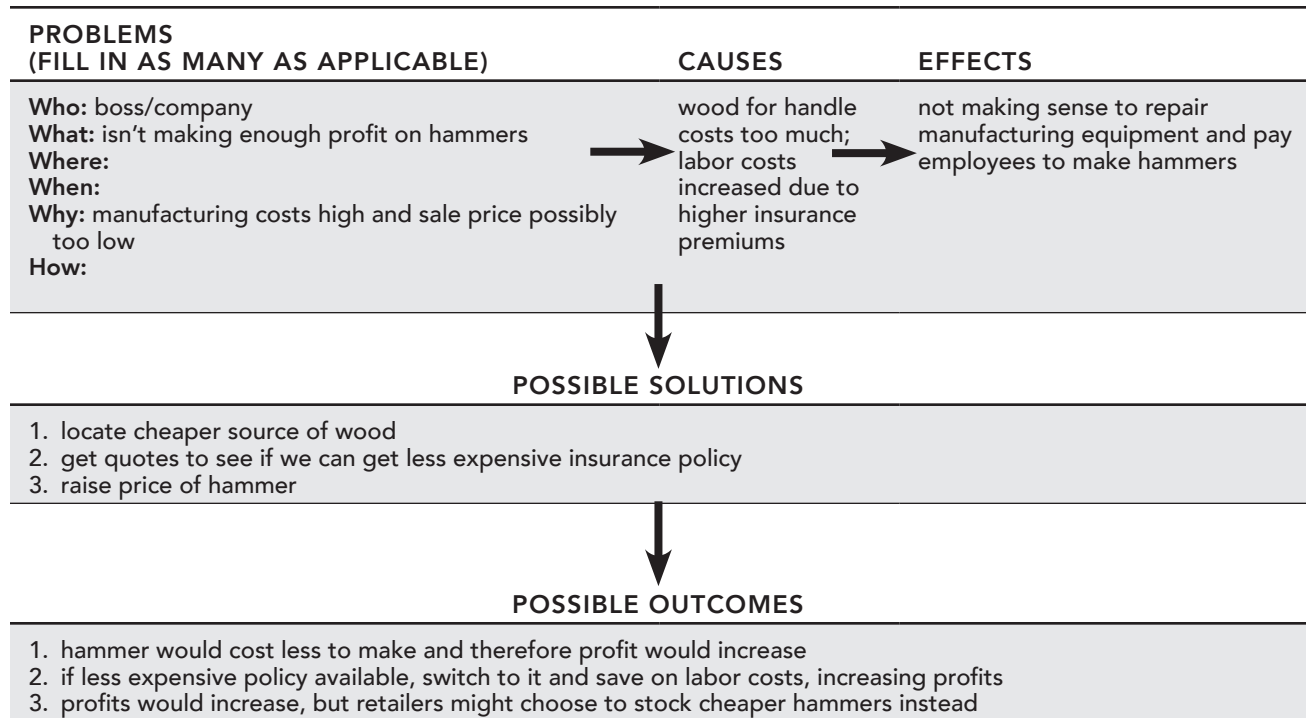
| PROBLEMS (FILL IN AS MANY AS APPLICABLE) | CAUSES | EFFECTS |
|---|---|---|
| **Who:** boss/company<br>**What:** isn't making enough profit on hammers<br>**Where:**<br>**When:**<br>**Why:** manufacturing costs high and sale price possibly too low<br>**How:** | wood for handle costs too much; labor costs increased due to higher insurance premiums | not making sense to repair manufacturing equipment and pay employees to make hammers |

POSSIBLE SOLUTIONS

1. locate cheaper source of wood
2. get quotes to see if we can get less expensive insurance policy
3. raise price of hammer

POSSIBLE OUTCOMES

1. hammer would cost less to make and therefore profit would increase
2. if less expensive policy available, switch to it and save on labor costs, increasing profits
3. profits would increase, but retailers might choose to stock cheaper hammers instead